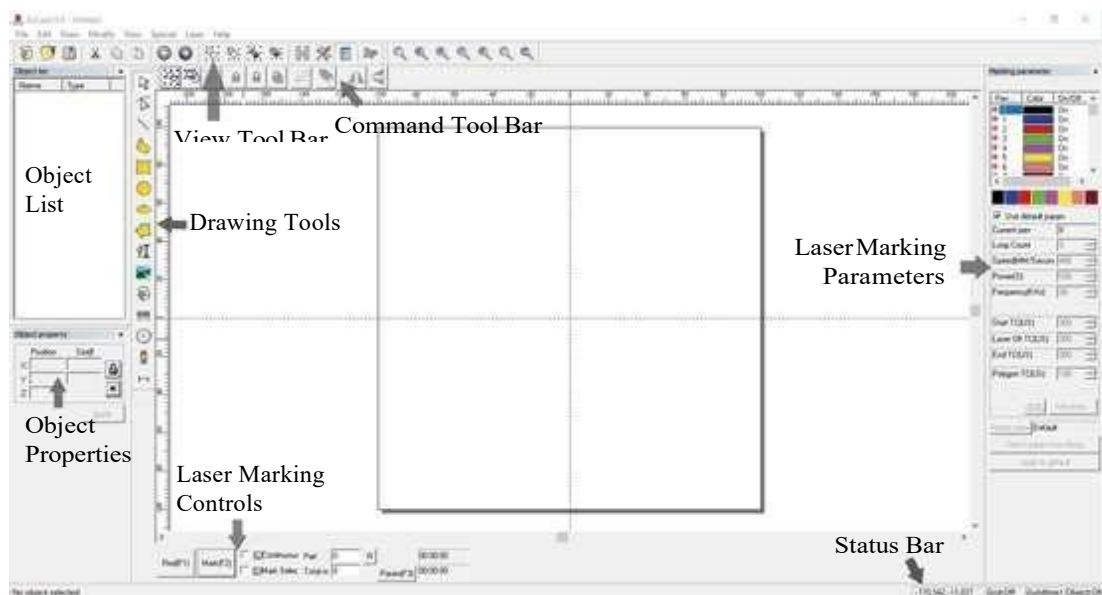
View Tool Bar

Command Tool Bar

Object List

Drawing Tools

Laser Marking Parameters

Object Properties

Laser Marking Controls

Status Bar

File Edit Draw Modify View Special Laser Help

Object list

Name Type

Object property

Position Size

X
Y
Z

Apply

Marking parameter

Pen Color On/Off

Use default param

Current pen 0

Loop Count

Speed(MM/Second)

Power(%)

Frequency(KHz)

Start TC(US)

Laser Off TC(US)

End TC(US)

Polygon TC(US)

Red(F1) Mark(F2)

Continuous Part

Mark Selec Total

Param(F3)

00:00:00

00:00:00

No object selected